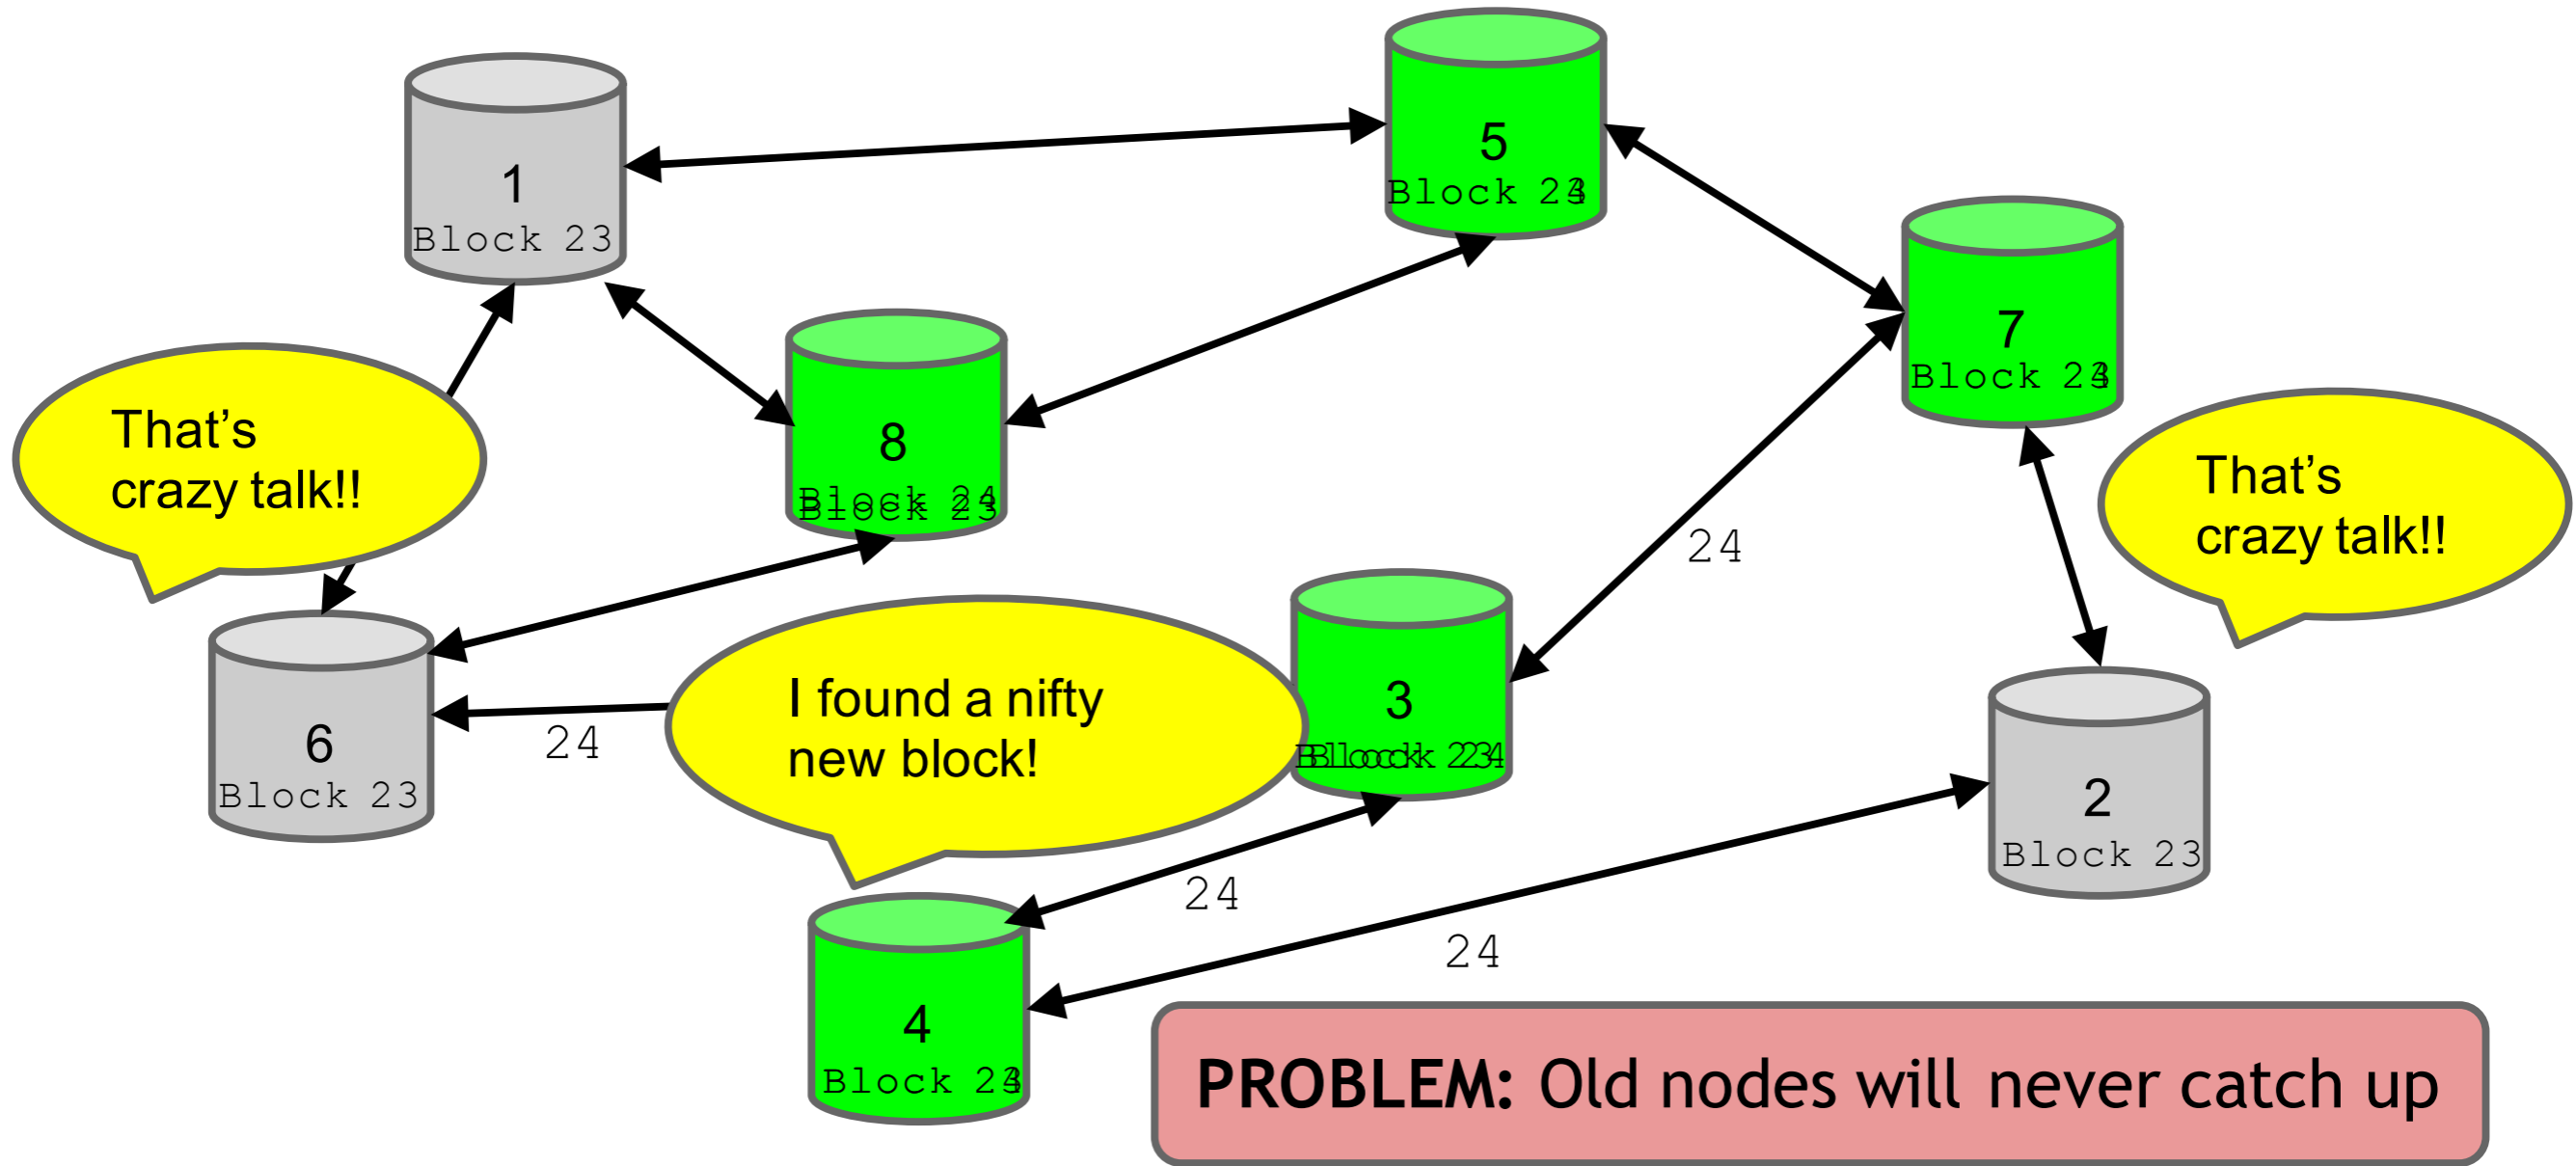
1
Block 23

5
Block 24

7
Block 24

8
Block 24

That's crazy talk!!

That's crazy talk!!

24

3
Block 24

6
Block 23

24

I found a nifty new block!

2
Block 23

24

24

4
Block 24

PROBLEM: Old nodes will never catch up